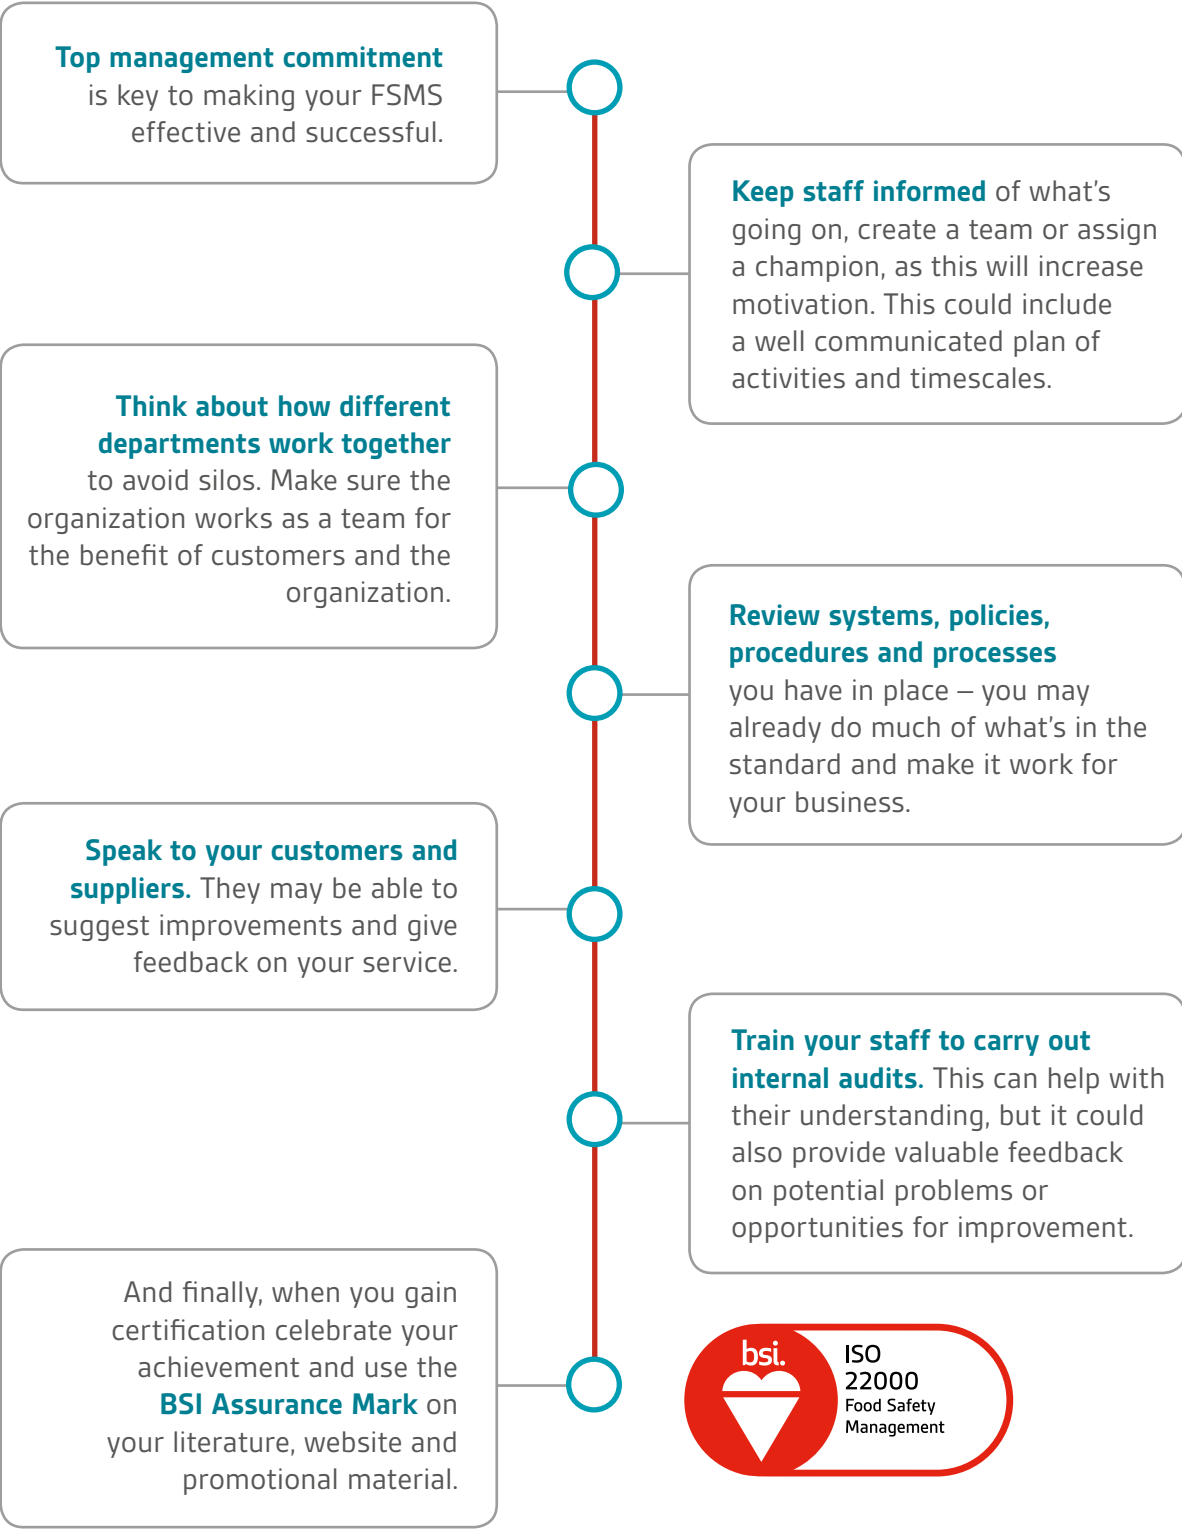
Top management commitment is key to making your FSMS effective and successful.

Keep staff informed of what's going on, create a team or assign a champion, as this will increase motivation. This could include a well communicated plan of activities and timescales.

Think about how different departments work together to avoid silos. Make sure the organization works as a team for the benefit of customers and the organization.

Review systems, policies, procedures and processes you have in place – you may already do much of what's in the standard and make it work for your business.

Speak to your customers and suppliers. They may be able to suggest improvements and give feedback on your service.

Train your staff to carry out internal audits. This can help with their understanding, but it could also provide valuable feedback on potential problems or opportunities for improvement.

And finally, when you gain certification celebrate your achievement and use the BSI Assurance Mark on your literature, website and promotional material.

bsi.

ISO 22000 Food Safety Management